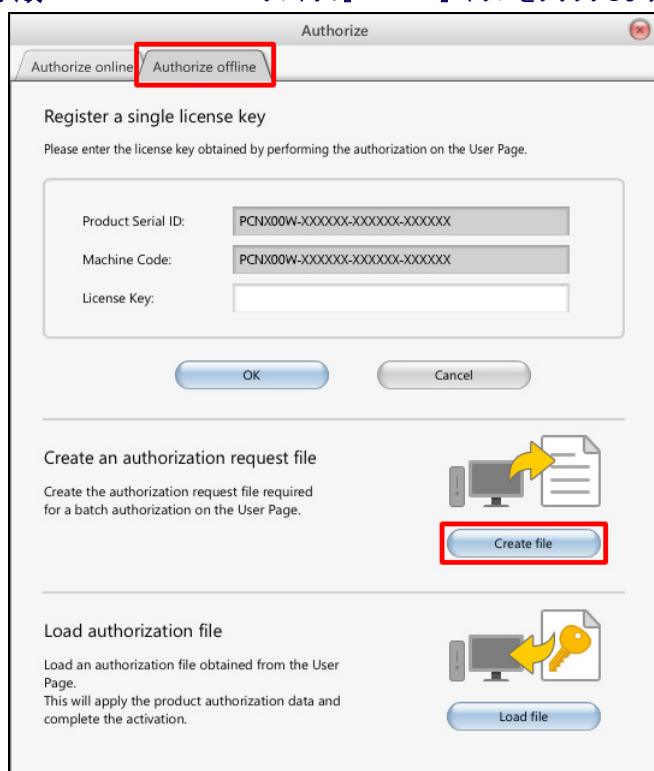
Authorize

Authorize online | Authorize offline

Register a single license key

Please enter the license key obtained by performing the authorization on the User Page.

Product Serial ID: PCNX00W-XXXXXX-XXXXXX-XXXXXX

Machine Code: PCNX00W-XXXXXX-XXXXXX-XXXXXX

License Key:

OK

Cancel

Create an authorization request file

Create the authorization request file required for a batch authorization on the User Page.

Create file

Load authorization file

Load an authorization file obtained from the User Page.
This will apply the product authorization data and complete the activation.

Load file